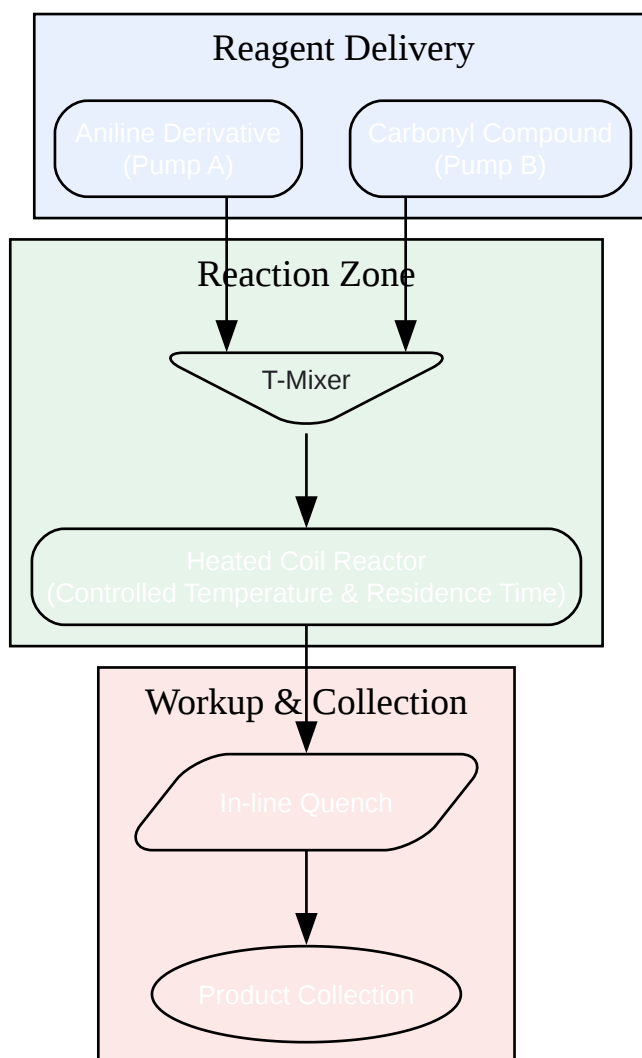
Reagent Delivery

Aniline Derivative
(Pump A)

Carbonyl Compound
(Pump B)

Reaction Zone

T-Mixer

Heated Coil Reactor
(Controlled Temperature & Residence Time)

Workup & Collection

In-line Quench

Product Collection